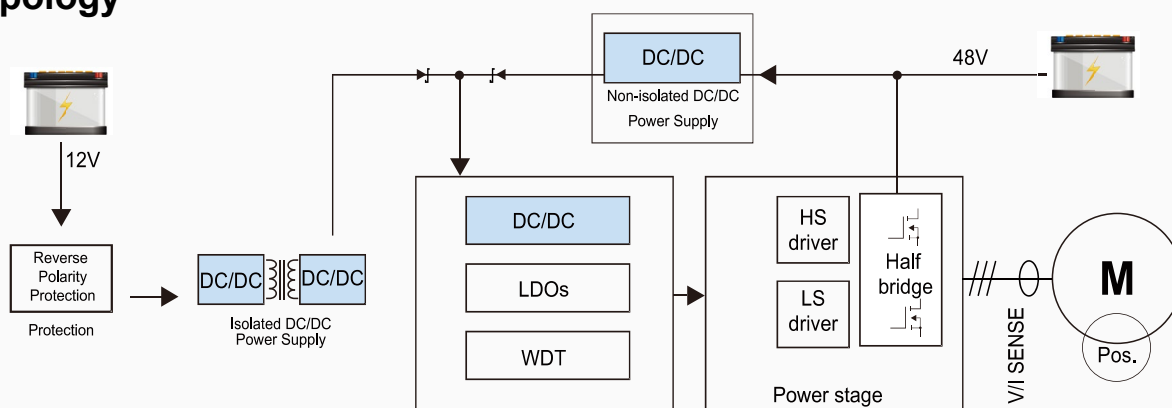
pology

12V

Reverse Polarity Protection

Protection

DC/DC DC/DC

Isolated DC/DC Power Supply

DC/DC

Non-isolated DC/DC Power Supply

48V

DC/DC

LDOs

WDT

HS driver

LS driver

Half bridge

Power stage

V/I SENSE

M

Pos.